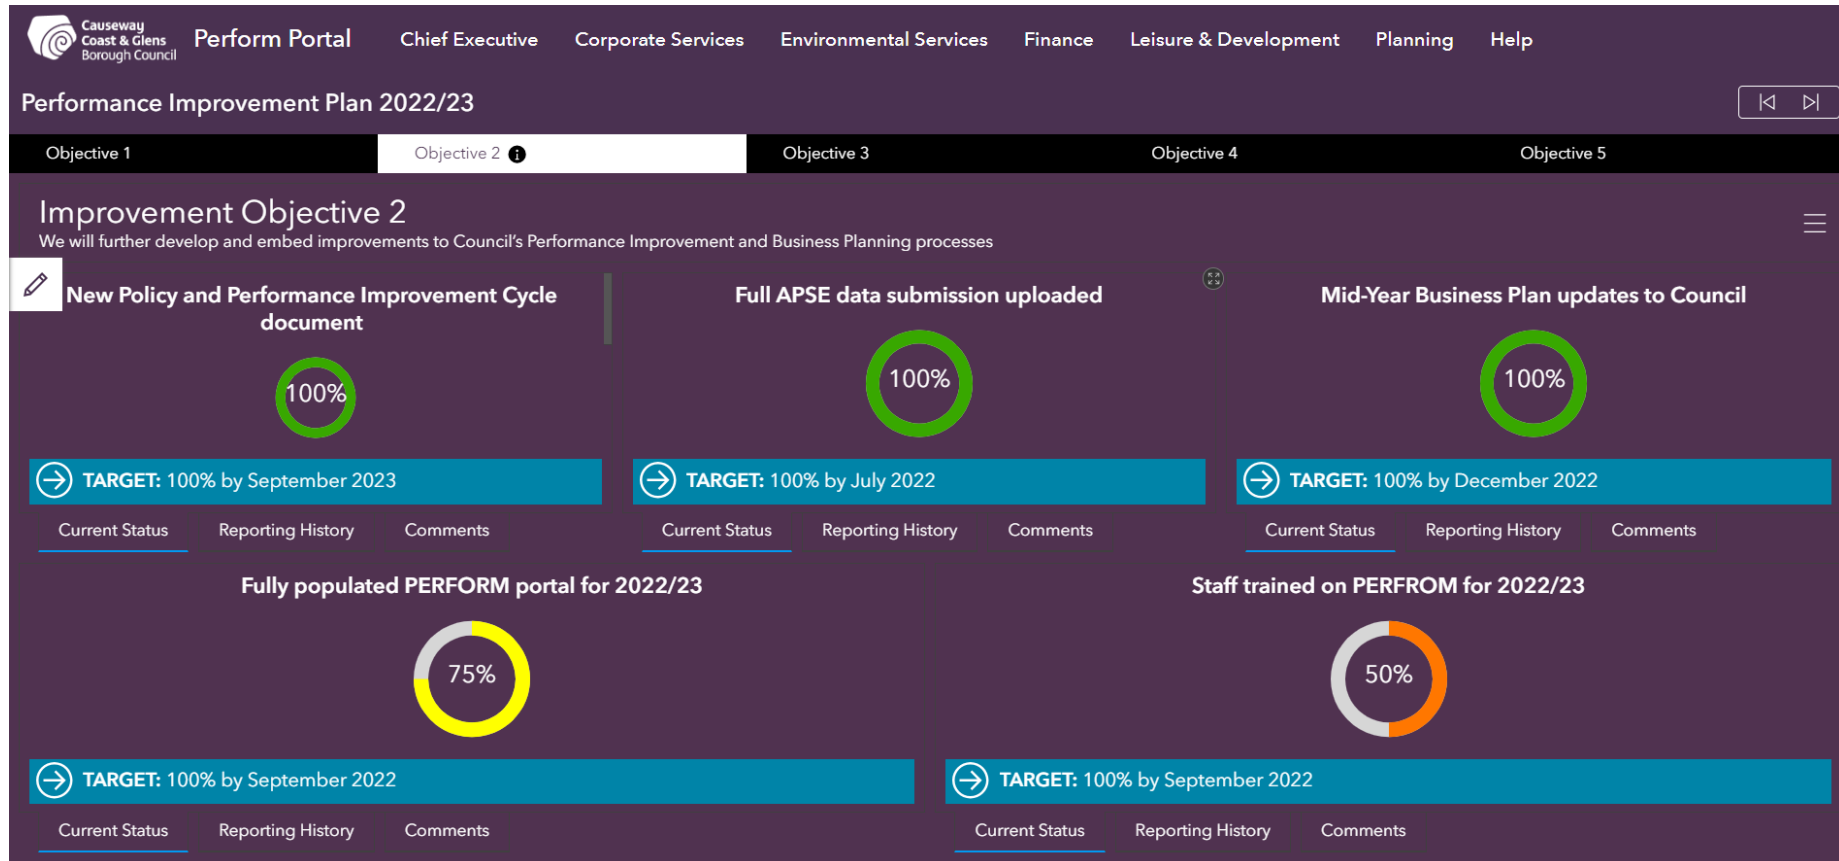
Causeway Coast & Glens Borough Council

Perform Portal Chief Executive Corporate Services Environmental Services Finance Leisure & Development Planning Help

Performance Improvement Plan 2022/23

Objective 1 Objective 2 Objective 3 Objective 4 Objective 5

Improvement Objective 2

We will further develop and embed improvements to Council's Performance Improvement and Business Planning processes

New Policy and Performance Improvement Cycle document

100%

TARGET: 100% by September 2023

Current Status Reporting History Comments

Full APSE data submission uploaded

100%

TARGET: 100% by July 2022

Current Status Reporting History Comments

Mid-Year Business Plan updates to Council

100%

TARGET: 100% by December 2022

Current Status Reporting History Comments

Fully populated PERFORM portal for 2022/23

75%

TARGET: 100% by September 2022

Current Status Reporting History Comments

Staff trained on PERFROM for 2022/23

50%

TARGET: 100% by September 2022

Current Status Reporting History Comments